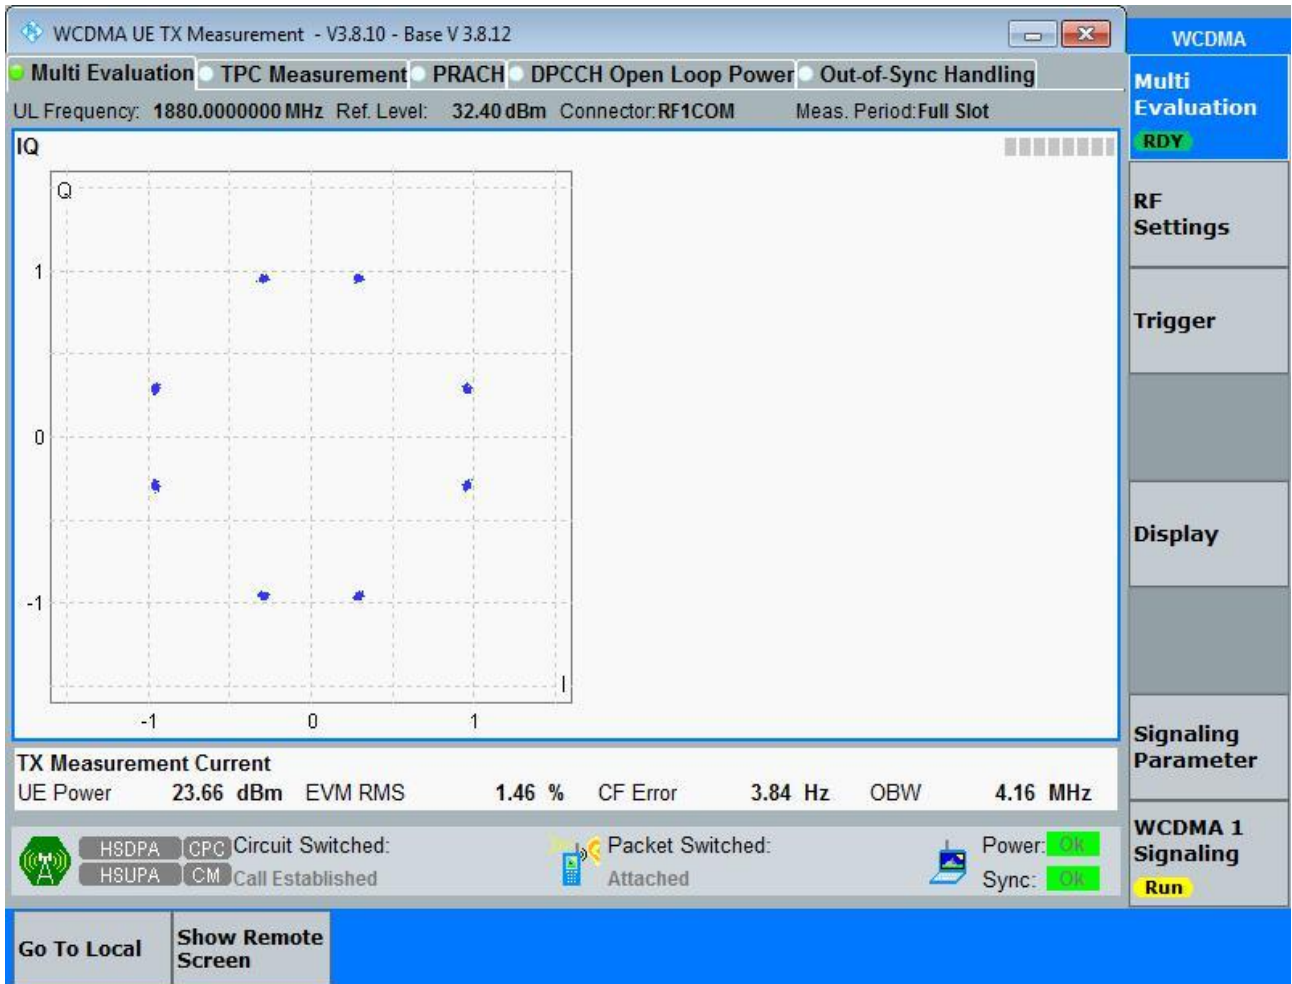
WCDMA UE TX Measurement - V3.8.10 - Base V 3.8.12

Multi Evaluation | TPC Measurement | PRACH | DPCCH Open Loop Power | Out-of-Sync Handling

UL Frequency: 1880.0000000 MHz Ref. Level: 32.40 dBm Connector: RF1COM Meas. Period: Full Slot

IQ

Q

1

0

-1

-1 0 1

I

TX Measurement Current

UE Power 23.66 dBm EVM RMS 1.46 % CF Error 3.84 Hz OBW 4.16 MHz

HSDPA CPC Circuit Switched:
HSUPA CM Call Established

Packet Switched:
Attached

Power: OK
Sync: OK

WCDMA

Multi Evaluation
RDY

RF Settings

Trigger

Display

Signaling Parameter

WCDMA 1 Signaling
Run

Go To Local

Show Remote Screen